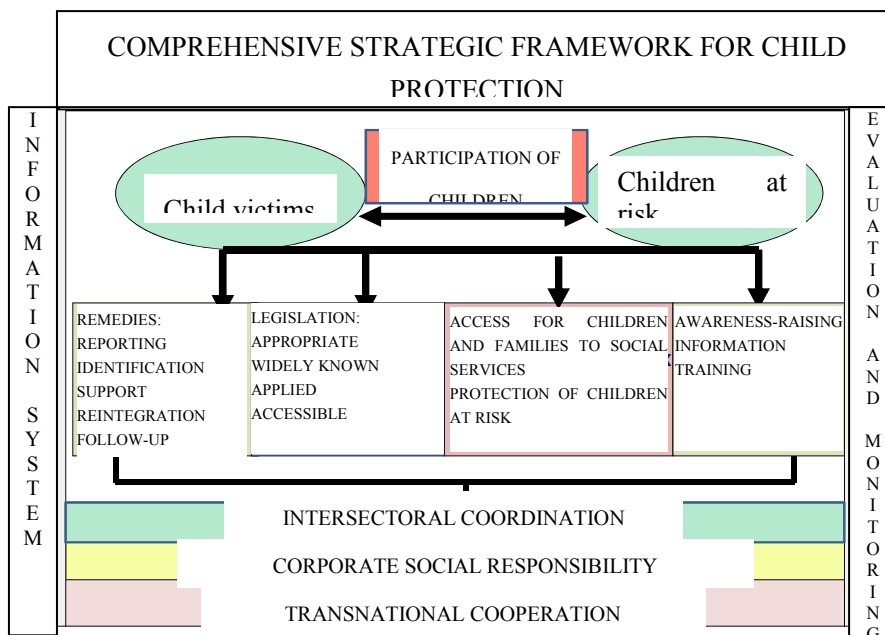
COMPREHENSIVE STRATEGIC FRAMEWORK FOR CHILD PROTECTION

I N F O R M A T I O N S Y S T E M

PARTICIPATION OF CHILDREN

Child victims

Children at risk

REMEDIES:
REPORTING
IDENTIFICATION
SUPPORT
REINTEGRATION
FOLLOW-UP

LEGISLATION:
APPROPRIATE
WIDELY KNOWN
APPLIED
ACCESSIBLE

ACCESS FOR CHILDREN AND FAMILIES TO SOCIAL SERVICES
PROTECTION OF CHILDREN AT RISK

AWARENESS-RAISING
INFORMATION
TRAINING

INTERSECTORAL COORDINATION

CORPORATE SOCIAL RESPONSIBILITY

TRANSNATIONAL COOPERATION

E V A L U A T I O N A N D M O N I T O R I N G